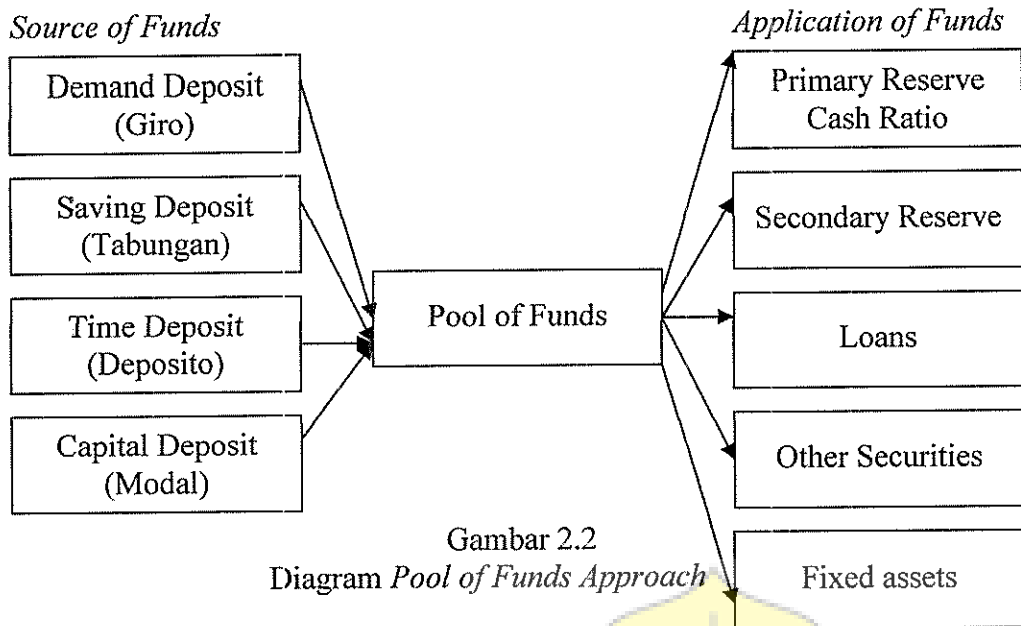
Source of Funds

Demand Deposit (Giro)

Saving Deposit (Tabungan)

Time Deposit (Deposito)

Capital Deposit (Modal)

Pool of Funds

Application of Funds

Primary Reserve Cash Ratio

Secondary Reserve

Loans

Other Securities

Fixed assets

Gambar 2.2
Diagram Pool of Funds Approach